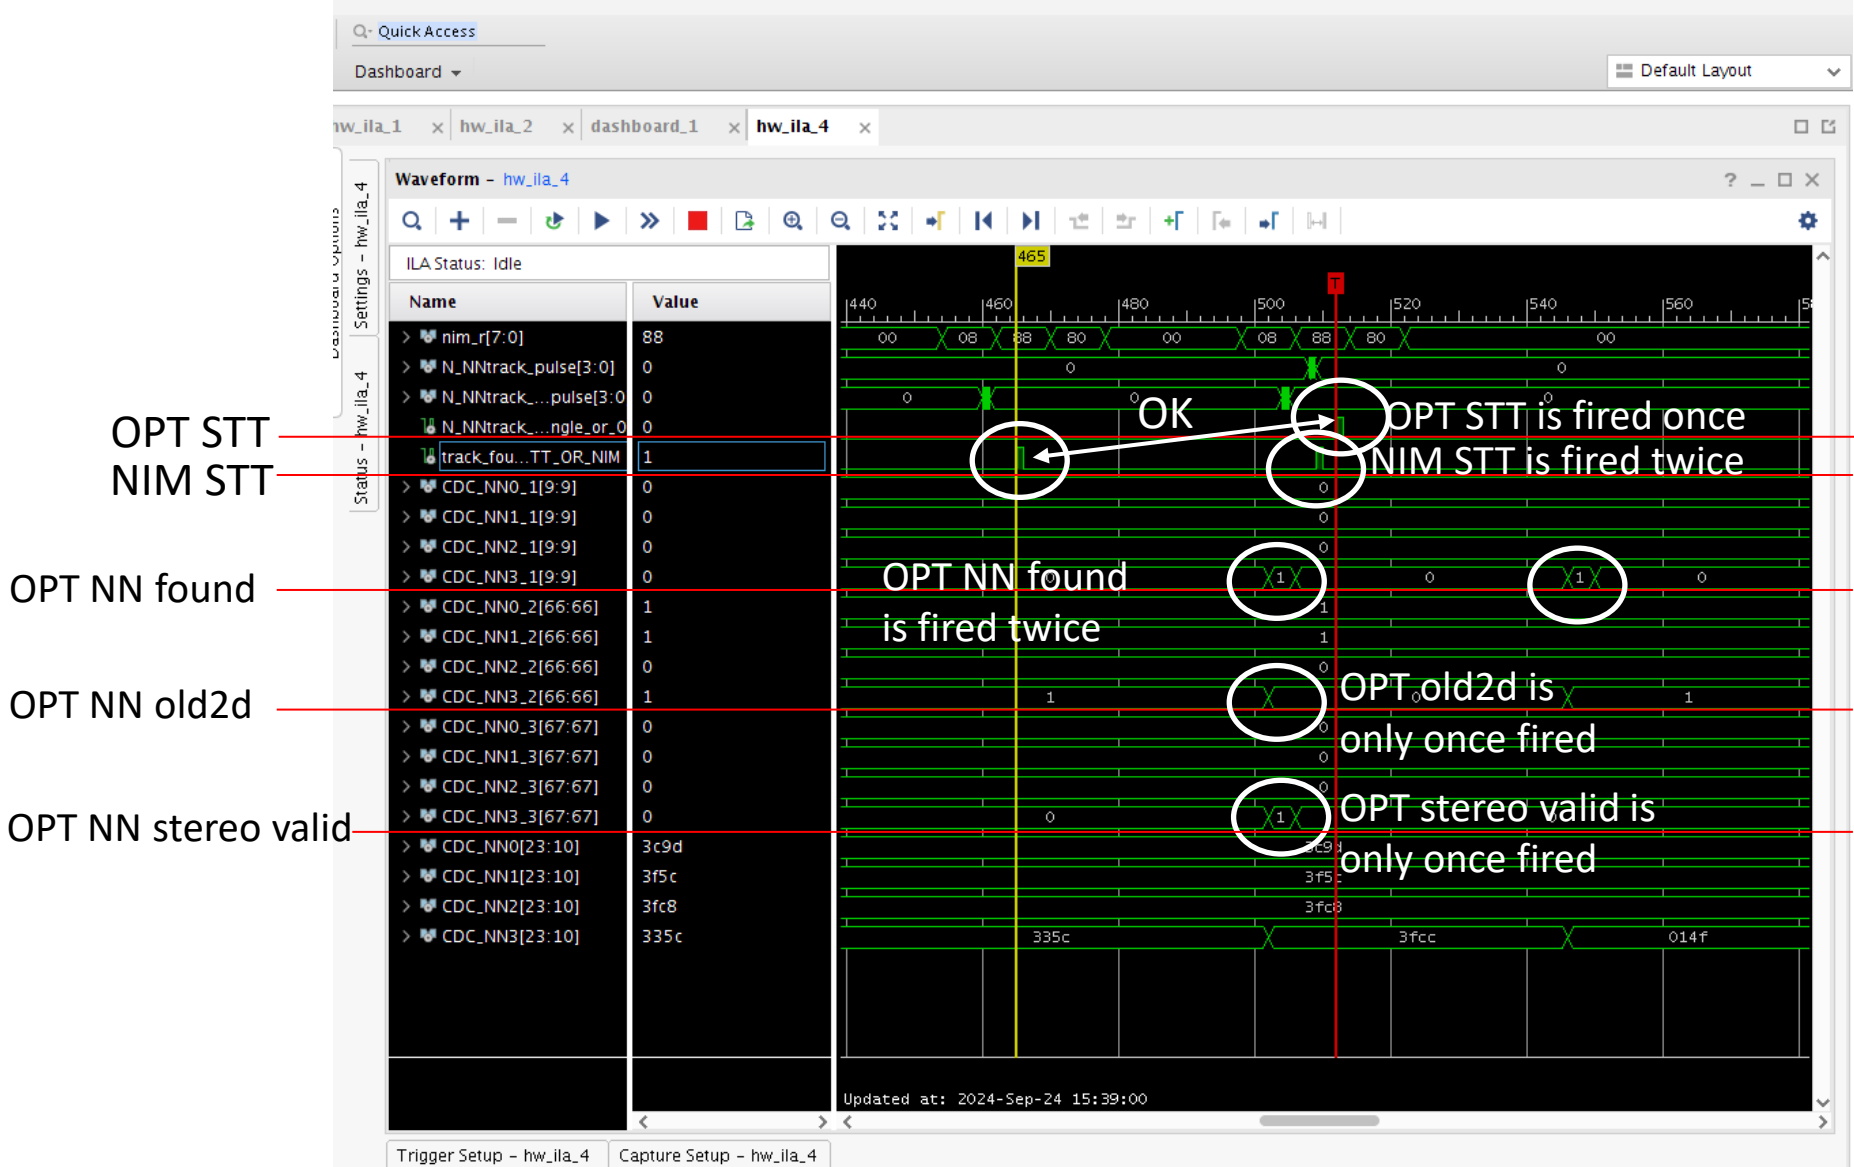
Quick Access

Dashboard

Default Layout

hw_ila_1 hw_ila_2 dashboard_1 hw_ila_4

Dashboard Options Settings - hw_ila_4 Status - hw_ila_4

Waveform - hw_ila_4

ILA Status: Idle

| Name | Value |
|---|---|
| nim_r[7:0] | 88 |
| N_NNtrack_pulse[3:0] | 0 |
| N_NNtrack_...pulse[3:0] | 0 |
| N_NNtrack_...ngle_or_0 | 0 |
| track_fou...TT_OR_NIM | 1 |
| CDC_NN0_1[9:9] | 0 |
| CDC_NN1_1[9:9] | 0 |
| CDC_NN2_1[9:9] | 0 |
| CDC_NN3_1[9:9] | 0 |
| CDC_NN0_2[66:66] | 1 |
| CDC_NN1_2[66:66] | 1 |
| CDC_NN2_2[66:66] | 0 |
| CDC_NN3_2[66:66] | 1 |
| CDC_NN0_3[67:67] | 0 |
| CDC_NN1_3[67:67] | 0 |
| CDC_NN2_3[67:67] | 0 |
| CDC_NN3_3[67:67] | 0 |
| CDC_NN0[23:10] | 3c9d |
| CDC_NN1[23:10] | 3f5c |
| CDC_NN2[23:10] | 3fc8 |
| CDC_NN3[23:10] | 335c |

465 T
440 460 480 500 520 540 560
00 08 88 80 00 08 88 80 00
0 0
0 0 0
0 0 0 0
0 1 0 1 0
1 1 0 1 0 1 0 0 0 0 0 0
3c9d 3f5c 3fc8
335c 3fcc 014f

OPT STT
NIM STT
OPT NN found
OPT NN old2d
OPT NN stereo valid

OK
OPT STT is fired once
NIM STT is fired twice
OPT NN found is fired twice
OPT old2d is only once fired
OPT stereo valid is only once fired

Updated at: 2024-Sep-24 15:39:00

Trigger Setup - hw_ila_4 Capture Setup - hw_ila_4